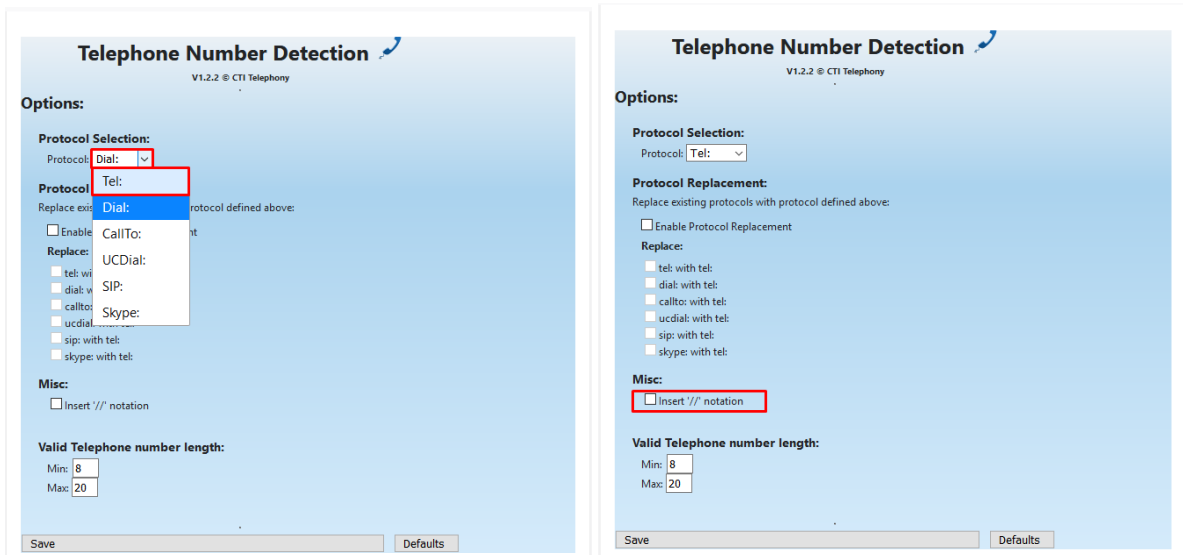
Telephone Number Detection
V1.2.2 © CTI Telephony

Options:

Protocol Selection:
Protocol: Dial:

Protocol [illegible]
Replace exis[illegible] protocol defined above:

Enable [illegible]t

Replace:

tel: wi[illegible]
dial: w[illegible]
callto: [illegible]
ucdial: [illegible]
sip: with tel:
skype: with tel:

Tel:
Dial:
CallTo:
UCDial:
SIP:
Skype:

Misc:
Insert '//' notation

Valid Telephone number length:
Min: 8
Max: 20

Save
Defaults

Telephone Number Detection
V1.2.2 © CTI Telephony

Options:

Protocol Selection:
Protocol: Tel:

Protocol Replacement:
Replace existing protocols with protocol defined above:

Enable Protocol Replacement

Replace:

tel: with tel:
dial: with tel:
callto: with tel:
ucdial: with tel:
sip: with tel:
skype: with tel:

Misc:
Insert '//' notation

Valid Telephone number length:
Min: 8
Max: 20

Save
Defaults